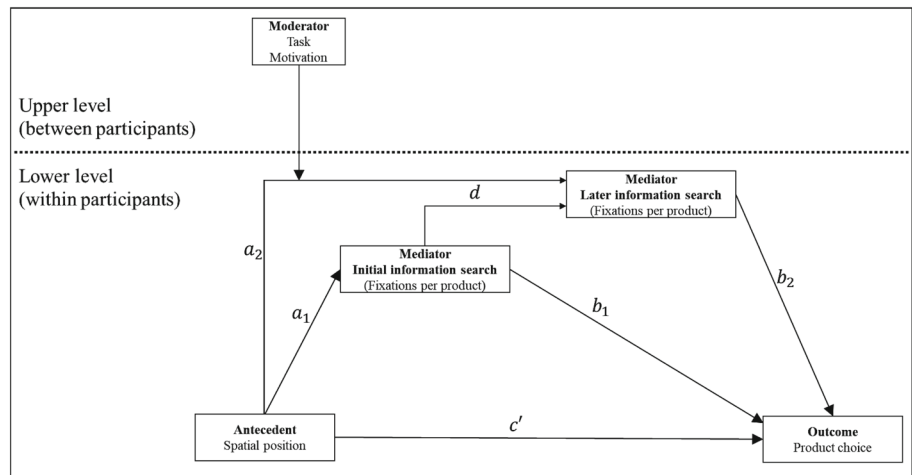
Moderator
Task
Motivation

Upper level
(between participants)

Lower level
(within participants)

Mediator
Later information search
(Fixations per product)

$d$

$a_2$

Mediator
Initial information search
(Fixations per product)

$b_2$

$a_1$

$b_1$

Antecedent
Spatial position

$c'$

Outcome
Product choice